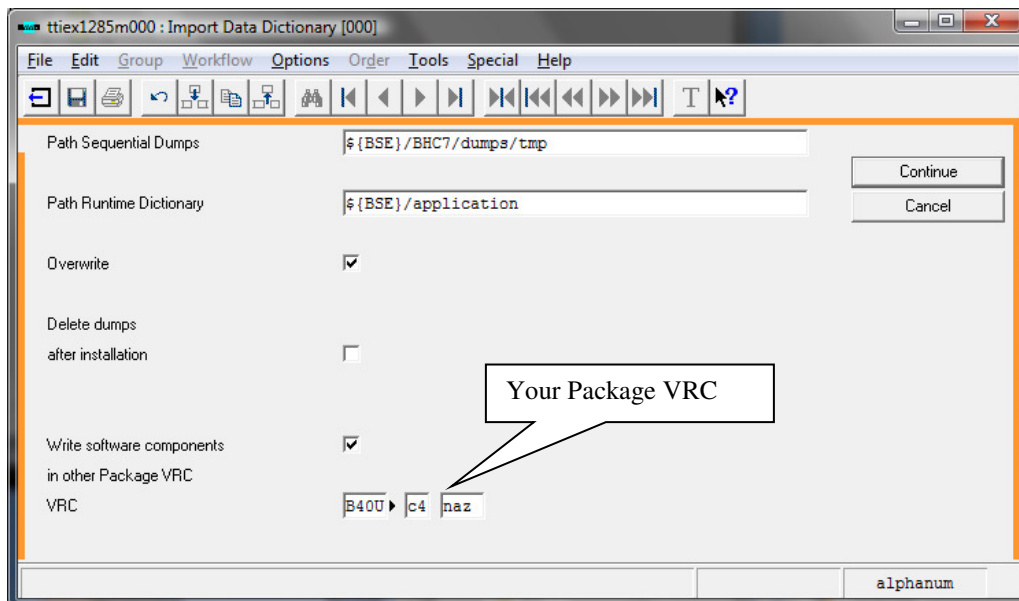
ttiex1285m000 : Import Data Dictionary [000]

File Edit Group Workflow Options Order Tools Special Help

Path Sequential Dumps ${BSE}/BHC7/dumps/tmp

Continue
Cancel

Path Runtime Dictionary ${BSE}/application

Overwrite

Delete dumps after installation

Your Package VRC

Write software components in other Package VRC

VRC B40U c4 naz

alphanum